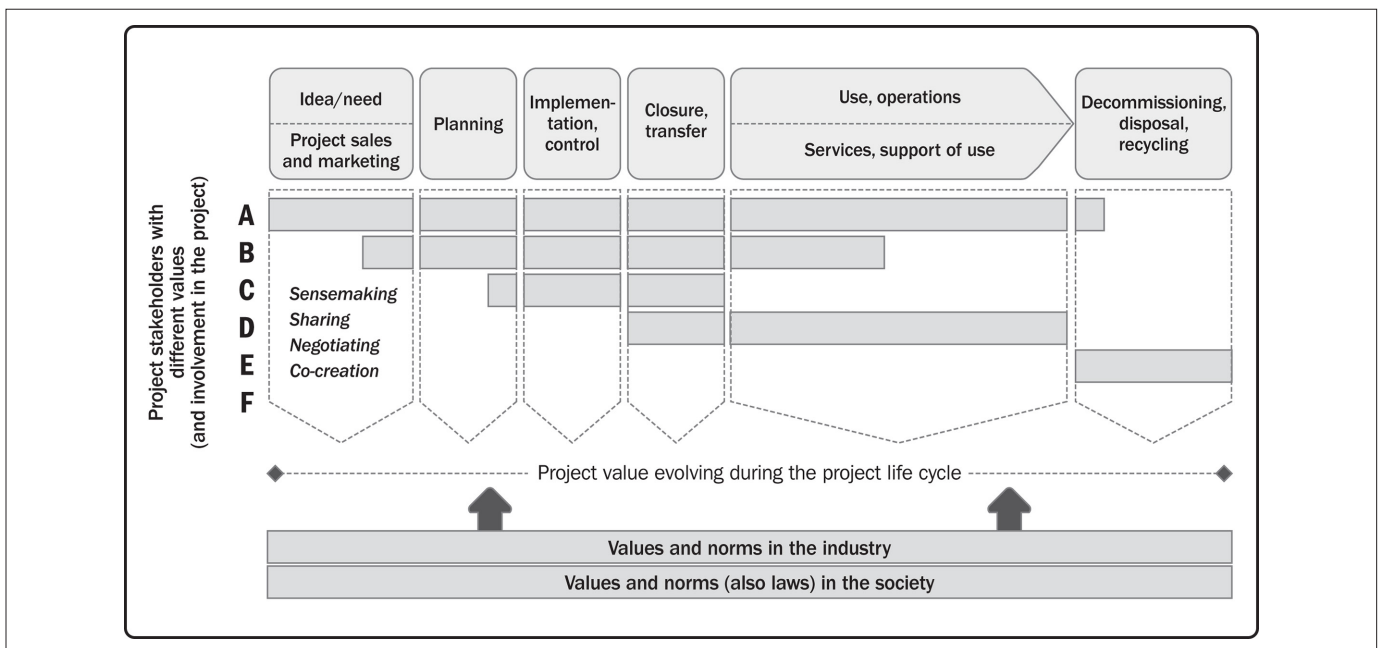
Idea/need
Project sales and marketing

Planning

Implementation, control

Closure, transfer

Use, operations
Services, support of use

Decommissioning, disposal, recycling

Project stakeholders with different values (and involvement in the project)

A
B
C
D
E
F

Sensemaking
Sharing
Negotiating
Co-creation

Project value evolving during the project life cycle

Values and norms in the industry
Values and norms (also laws) in the society